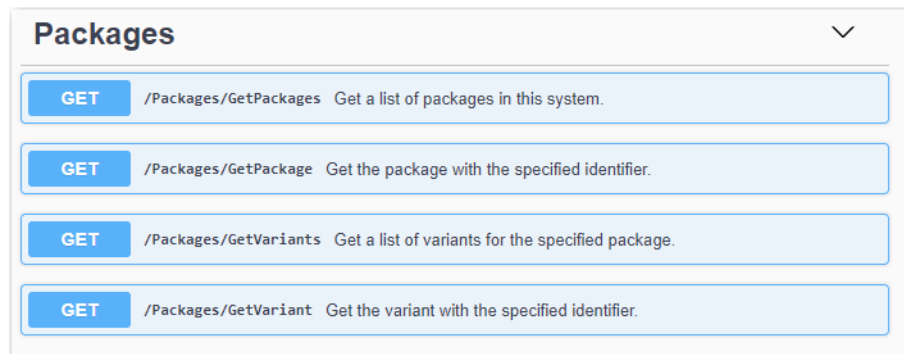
Packages

GET /Packages/GetPackages Get a list of packages in this system.

GET /Packages/GetPackage Get the package with the specified identifier.

GET /Packages/GetVariants Get a list of variants for the specified package.

GET /Packages/GetVariant Get the variant with the specified identifier.